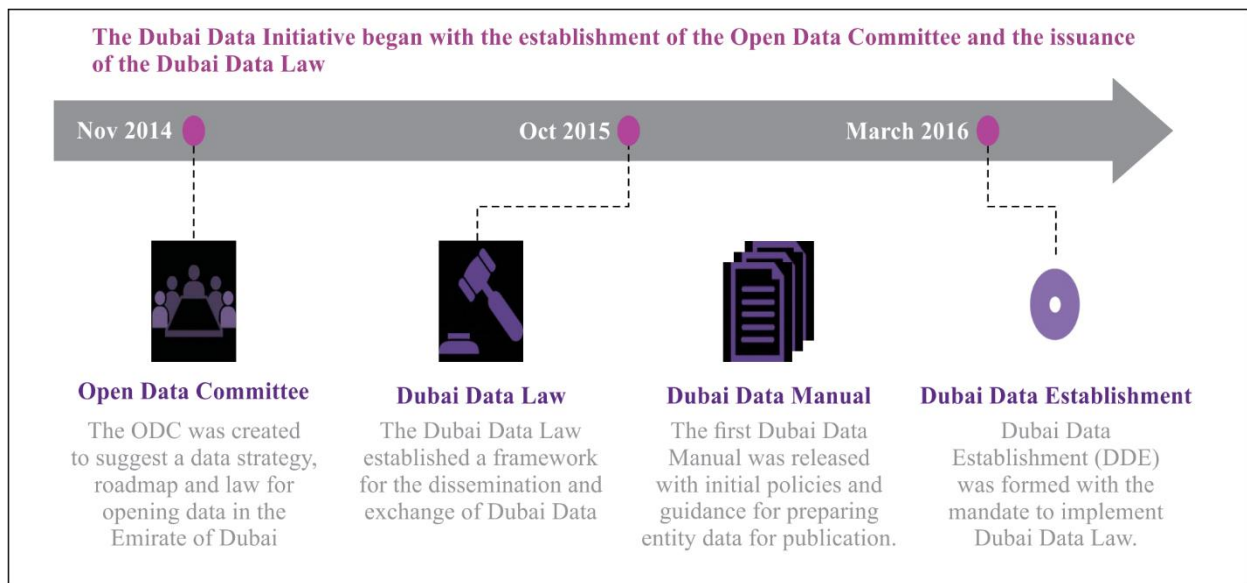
The Dubai Data Initiative began with the establishment of the Open Data Committee and the issuance of the Dubai Data Law

Nov 2014

Oct 2015

March 2016

Open Data Committee

The ODC was created to suggest a data strategy, roadmap and law for opening data in the Emirate of Dubai

Dubai Data Law

The Dubai Data Law established a framework for the dissemination and exchange of Dubai Data

Dubai Data Manual

The first Dubai Data Manual was released with initial policies and guidance for preparing entity data for publication.

Dubai Data Establishment

Dubai Data Establishment (DDE) was formed with the mandate to implement Dubai Data Law.